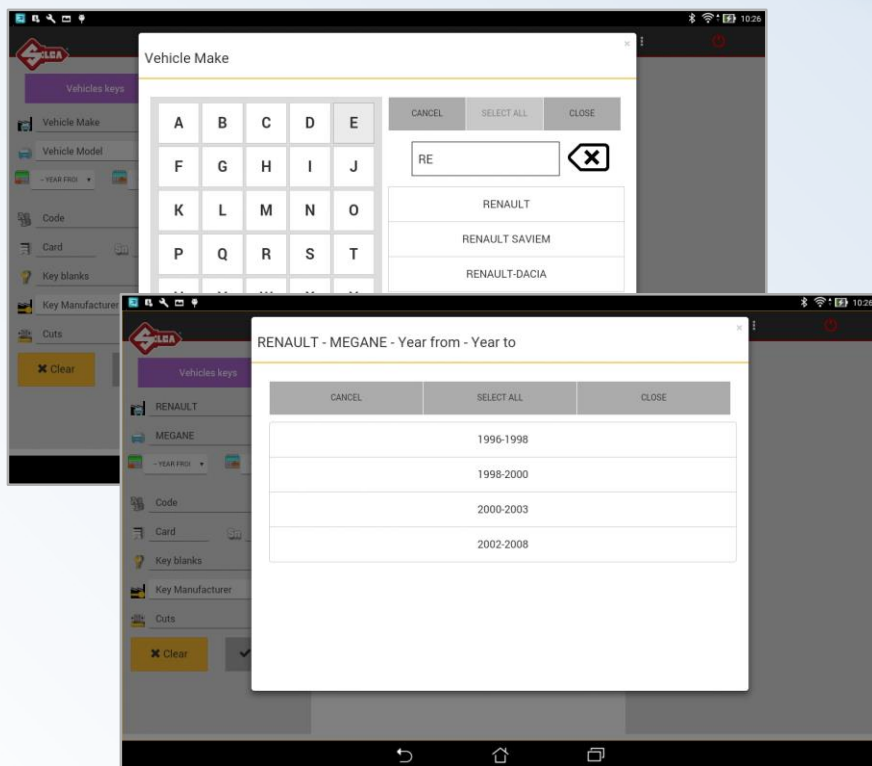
10:26

SILCA

Vehicle Make

×

Vehicles keys

Vehicle Make

Vehicle Model

- YEAR FROI

Code

Card

Key blanks

Key Manufacturer

Cuts

✖ Clear

| A | B | C | D | E |
|---|---|---|---|---|
| F | G | H | I | J |
| K | L | M | N | O |
| P | Q | R | S | T |

CANCEL SELECT ALL CLOSE

RE

RENAULT

RENAULT SAVIEM

RENAULT-DACIA

10:26

SILCA

RENAULT - MEGANE - Year from - Year to

×

Vehicles keys

RENAULT

MEGANE

- YEAR FROI

Code

Card

Key blanks

Key Manufacturer

Cuts

✖ Clear

CANCEL SELECT ALL CLOSE

1996-1998

1998-2000

2000-2003

2002-2008